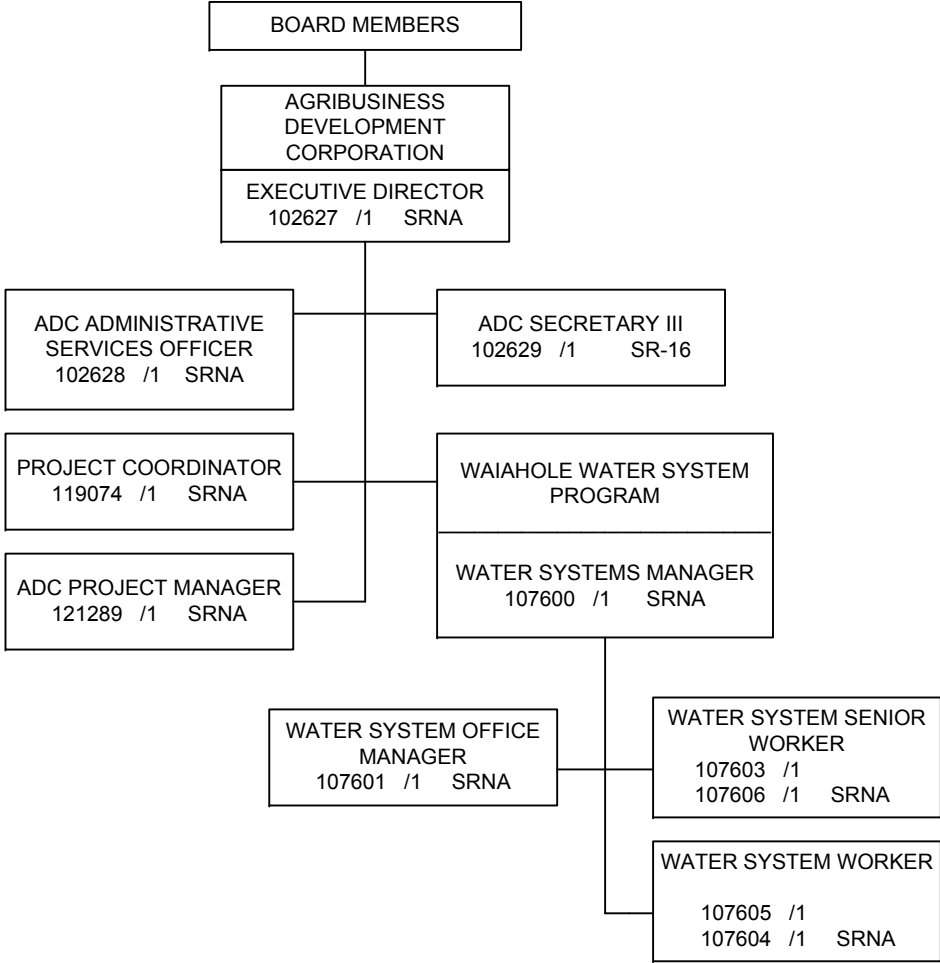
BOARD MEMBERS

AGRIBUSINESS DEVELOPMENT CORPORATION

EXECUTIVE DIRECTOR
102627 /1 SRNA

ADC ADMINISTRATIVE SERVICES OFFICER
102628 /1 SRNA

ADC SECRETARY III
102629 /1 SR-16

PROJECT COORDINATOR
119074 /1 SRNA

WAIAHOLE WATER SYSTEM PROGRAM

WATER SYSTEMS MANAGER
107600 /1 SRNA

ADC PROJECT MANAGER
121289 /1 SRNA

WATER SYSTEM OFFICE MANAGER
107601 /1 SRNA

WATER SYSTEM SENIOR WORKER
107603 /1
107606 /1 SRNA

WATER SYSTEM WORKER
107605 /1
107604 /1 SRNA